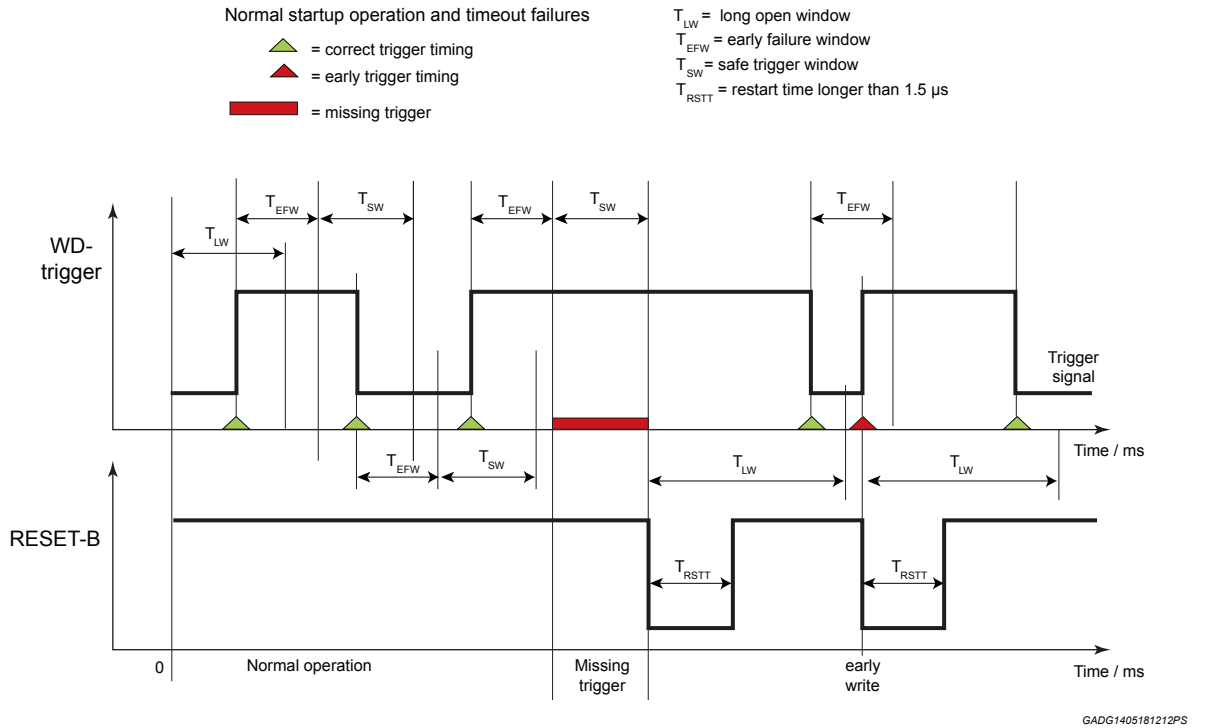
Normal startup operation and timeout failures

= correct trigger timing

= early trigger timing

= missing trigger

$T_{LW}$ = long open window
$T_{EFW}$ = early failure window
$T_{SW}$ = safe trigger window
$T_{RSTT}$ = restart time longer than 1.5 µs

WD-trigger

$T_{LW}$ $T_{EFW}$ $T_{SW}$ $T_{EFW}$ $T_{SW}$ $T_{EFW}$

Trigger signal

Time / ms

$T_{EFW}$ $T_{SW}$ $T_{LW}$ $T_{LW}$

RESET-B

$T_{RSTT}$ $T_{RSTT}$

0 Normal operation Missing trigger early write Time / ms

GADG1405181212PS